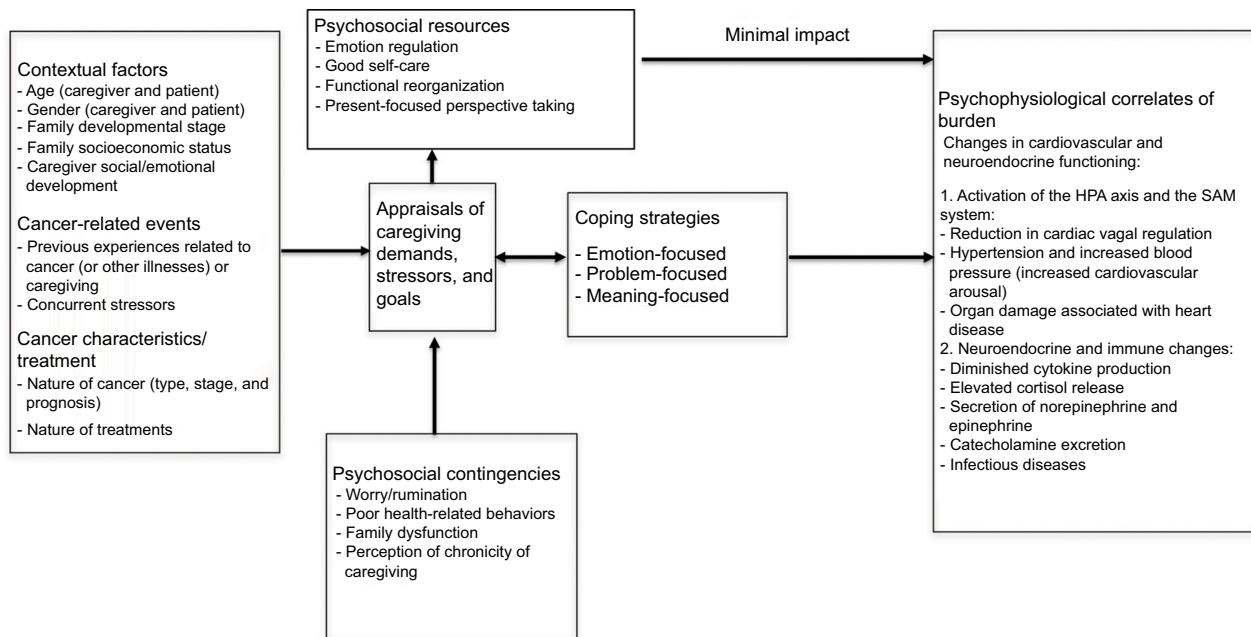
Contextual factors
- Age (caregiver and patient)
- Gender (caregiver and patient)
- Family developmental stage
- Family socioeconomic status
- Caregiver social/emotional development

Cancer-related events
- Previous experiences related to cancer (or other illnesses) or caregiving
- Concurrent stressors

Cancer characteristics/ treatment
- Nature of cancer (type, stage, and prognosis)
- Nature of treatments

Psychosocial resources
- Emotion regulation
- Good self-care
- Functional reorganization
- Present-focused perspective taking

Minimal impact

Appraisals of caregiving demands, stressors, and goals

Coping strategies
- Emotion-focused
- Problem-focused
- Meaning-focused

Psychosocial contingencies
- Worry/rumination
- Poor health-related behaviors
- Family dysfunction
- Perception of chronicity of caregiving

Psychophysiological correlates of burden
Changes in cardiovascular and neuroendocrine functioning:

1. Activation of the HPA axis and the SAM system:
- Reduction in cardiac vagal regulation
- Hypertension and increased blood pressure (increased cardiovascular arousal)
- Organ damage associated with heart disease
2. Neuroendocrine and immune changes:
- Diminished cytokine production
- Elevated cortisol release
- Secretion of norepinephrine and epinephrine
- Catecholamine excretion
- Infectious diseases